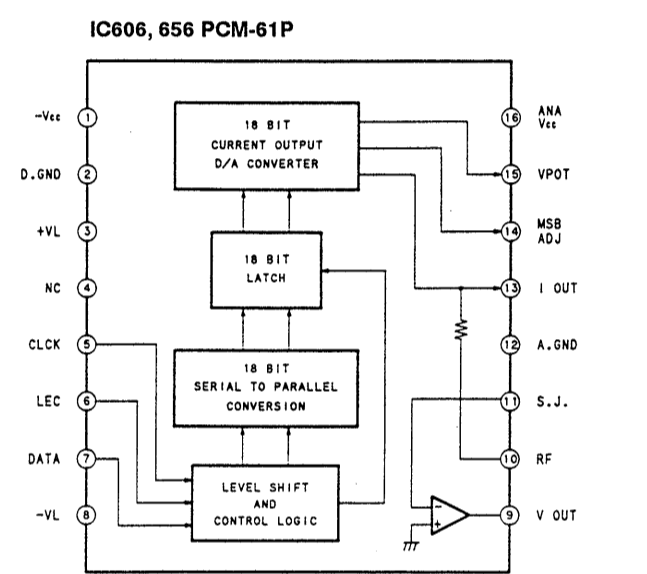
IC606, 656 PCM-61P

-Vcc 1
D.GND 2
+VL 3
NC 4
CLCK 5
LEC 6
DATA 7
-VL 8

18 BIT
CURRENT OUTPUT
D/A CONVERTER

18 BIT
LATCH

18 BIT
SERIAL TO PARALLEL
CONVERSION

LEVEL SHIFT
AND
CONTROL LOGIC

-
+

16 ANA Vcc
15 VPOT
14 MSB ADJ
13 I OUT
12 A.GND
11 S.J.
10 RF
9 V OUT